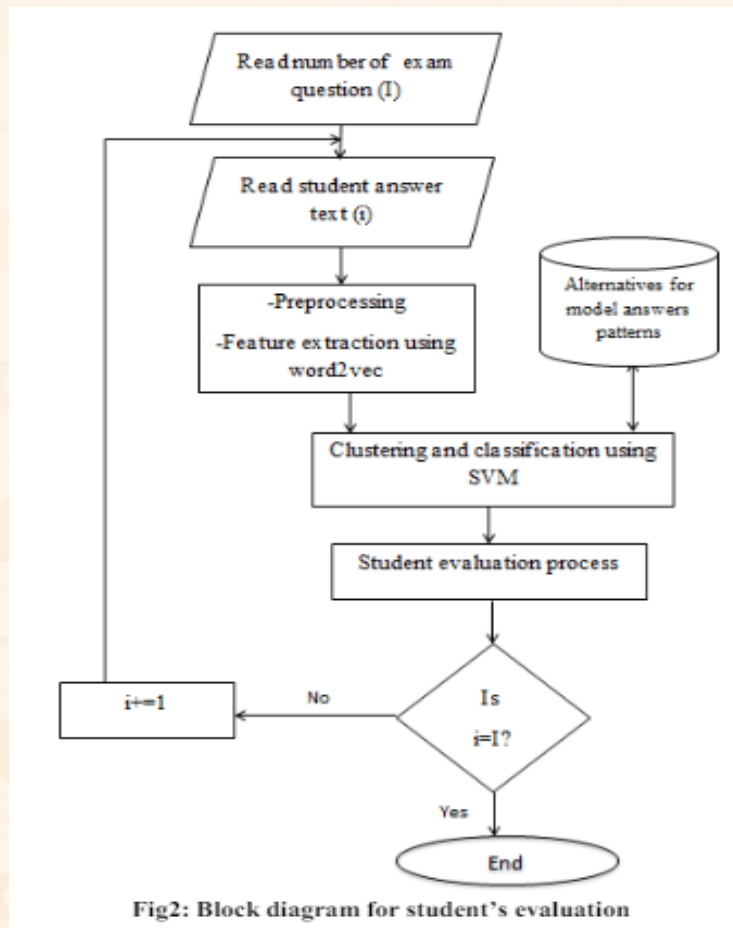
Read number of exam question (I)

Read student answer text (i)

-Preprocessing

-Feature extraction using word2vec

Alternatives for model answers patterns

Clustering and classification using SVM

Student evaluation process

Is i=I?

No

i+=1

Yes

End

Fig2: Block diagram for student's evaluation